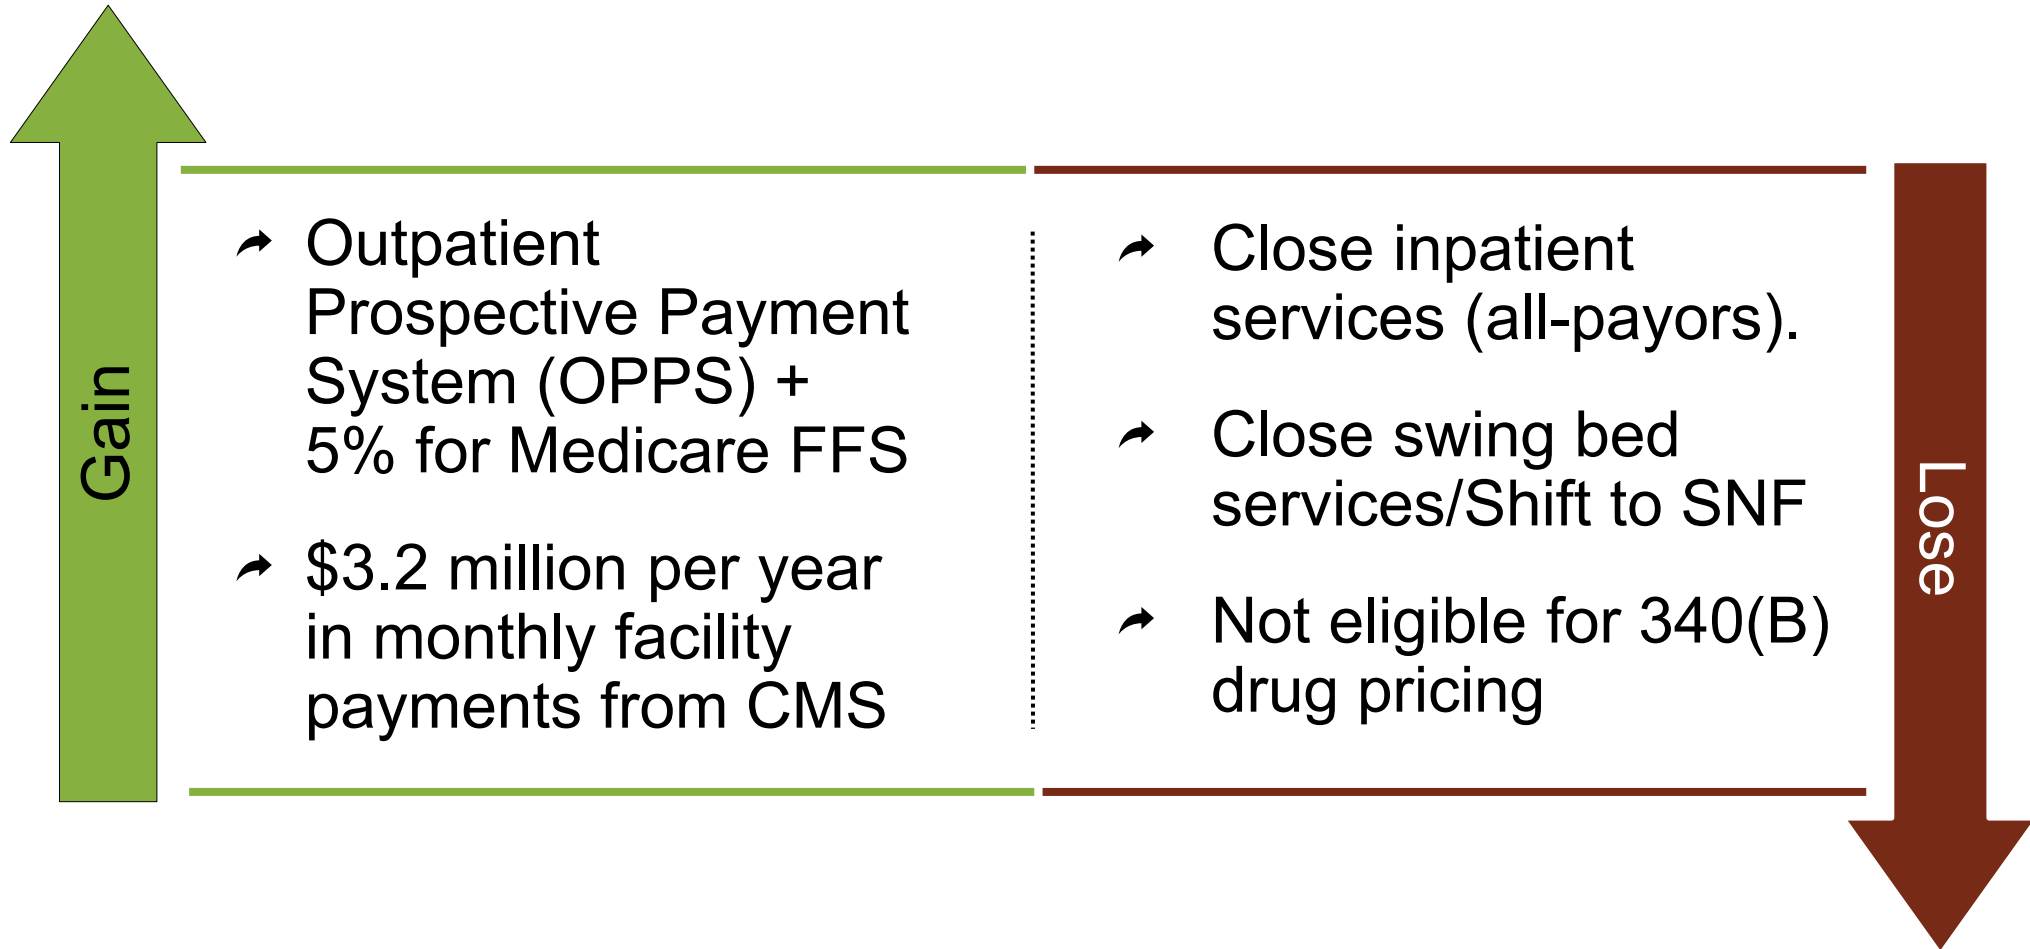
Gain

Outpatient Prospective Payment System (OPPS) + 5% for Medicare FFS

$3.2 million per year in monthly facility payments from CMS

Close inpatient services (all-payors).

Close swing bed services/Shift to SNF

Not eligible for 340(B) drug pricing

Lose